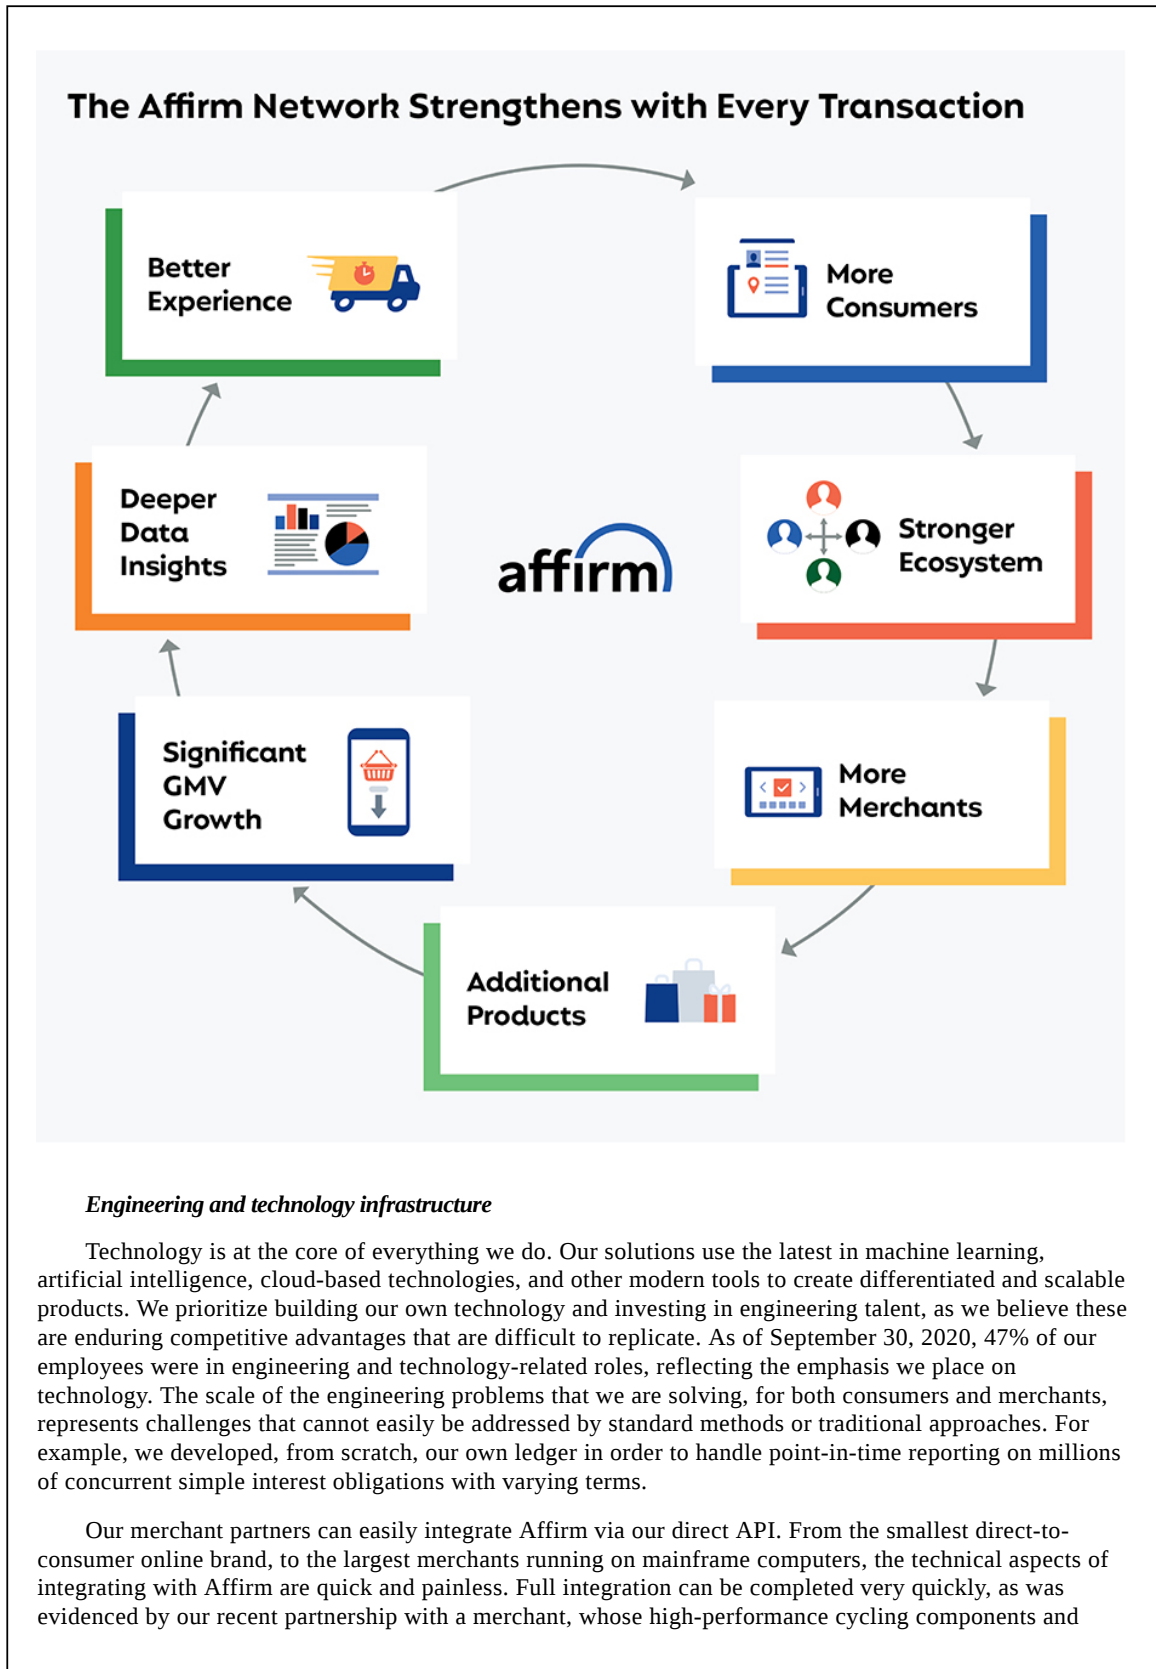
The Affirm Network Strengthens with Every Transaction

Better Experience

More Consumers

Stronger Ecosystem

More Merchants

Additional Products

Significant GMV Growth

Deeper Data Insights

affirm

*Engineering and technology infrastructure*

Technology is at the core of everything we do. Our solutions use the latest in machine learning, artificial intelligence, cloud-based technologies, and other modern tools to create differentiated and scalable products. We prioritize building our own technology and investing in engineering talent, as we believe these are enduring competitive advantages that are difficult to replicate. As of September 30, 2020, 47% of our employees were in engineering and technology-related roles, reflecting the emphasis we place on technology. The scale of the engineering problems that we are solving, for both consumers and merchants, represents challenges that cannot easily be addressed by standard methods or traditional approaches. For example, we developed, from scratch, our own ledger in order to handle point-in-time reporting on millions of concurrent simple interest obligations with varying terms.

Our merchant partners can easily integrate Affirm via our direct API. From the smallest direct-to-consumer online brand, to the largest merchants running on mainframe computers, the technical aspects of integrating with Affirm are quick and painless. Full integration can be completed very quickly, as was evidenced by our recent partnership with a merchant, whose high-performance cycling components and